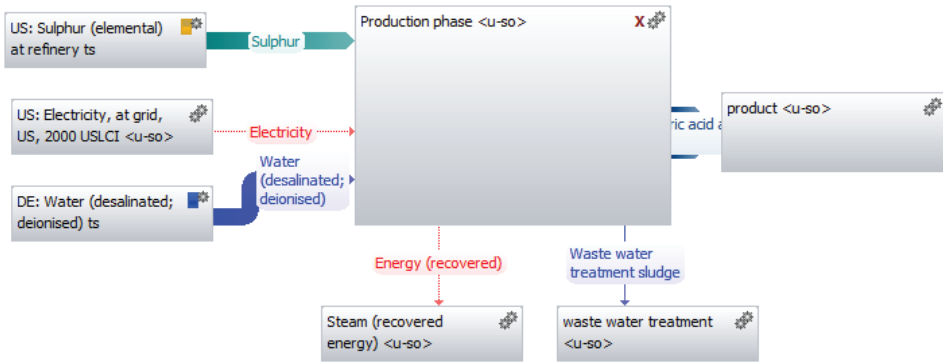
US: Sulphur (elemental) at refinery ts

Sulphur

Production phase <u-so>

X

US: Electricity, at grid, US, 2000 USLCI <u-so>

Electricity

ric acid a

product <u-so>

Water (desalinated; deionised)

DE: Water (desalinated; deionised) ts

Energy (recovered)

Waste water treatment sludge

Steam (recovered energy) <u-so>

waste water treatment <u-so>